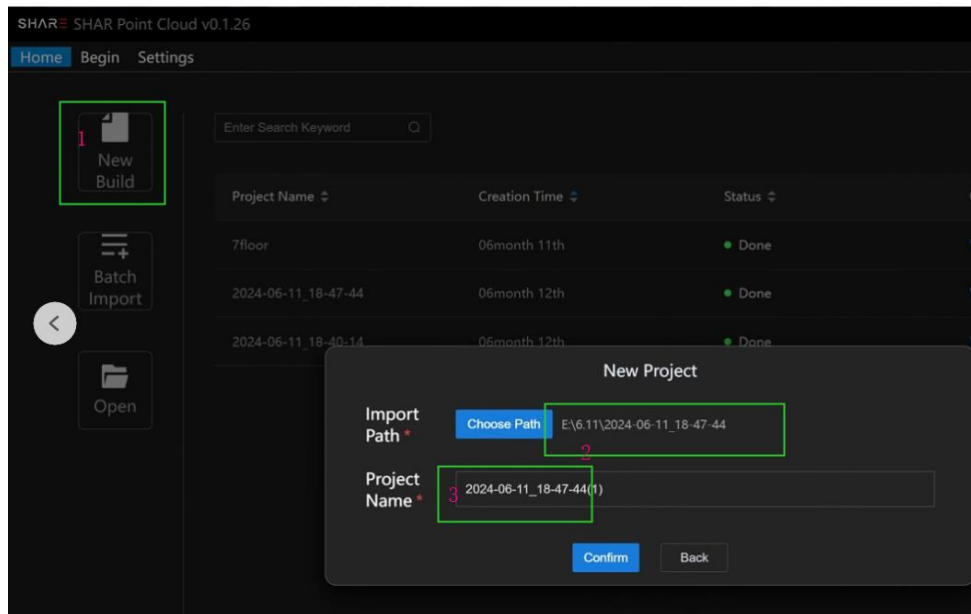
SHARE SHAR Point Cloud v0.1.26

Home Begin Settings

1 New Build

Batch Import

Open

Enter Search Keyword

| Project Name | Creation Time | Status |
|---|---|---|
| 7floor | 06month 11th | Done |
| 2024-06-11_18-47-44 | 06month 12th | Done |
| 2024-06-11_18-40-14 | 06month 12th | Done |

New Project

Import Path * Choose Path E:\6.11\2024-06-11_18-47-44 2

Project Name * 3 2024-06-11_18-47-44(1)

Confirm Back